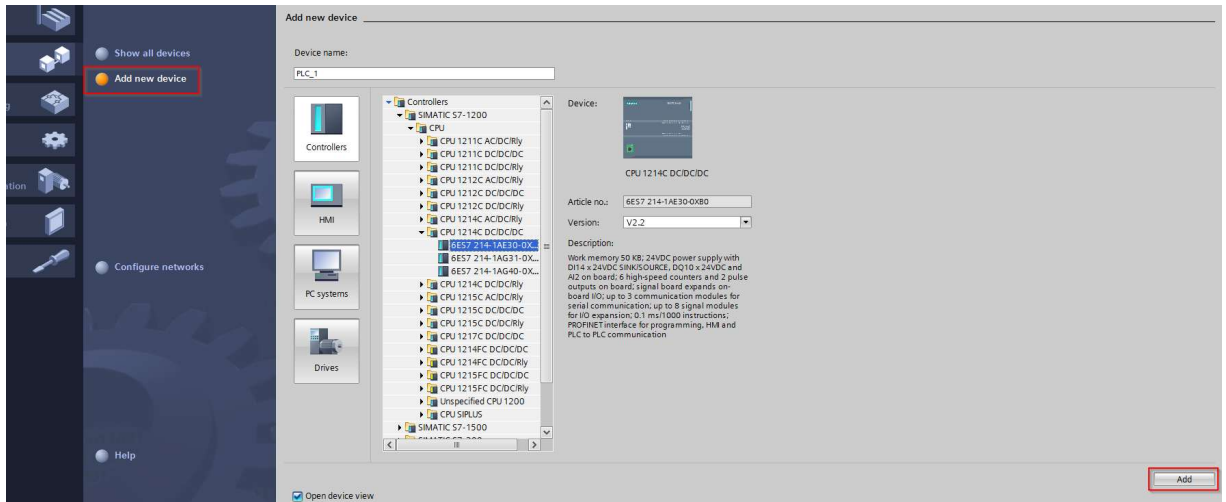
g

ation

Show all devices

Add new device

Configure networks

Help

Add new device

Device name:

PLC_1

Controllers

HMI

PC systems

Drives

Controllers
SIMATIC S7-1200
CPU
CPU 1211C AC/DC/Rly
CPU 1211C DC/DC/DC
CPU 1211C DC/DC/Rly
CPU 1212C AC/DC/Rly
CPU 1212C DC/DC/DC
CPU 1212C DC/DC/Rly
CPU 1214C AC/DC/Rly
CPU 1214C DC/DC/DC
6ES7 214-1AE30-0X...
6ES7 214-1AG31-0X...
6ES7 214-1AG40-0X...
CPU 1214C DC/DC/Rly
CPU 1215C AC/DC/Rly
CPU 1215C DC/DC/DC
CPU 1215C DC/DC/Rly
CPU 1217C DC/DC/DC
CPU 1214FC DC/DC/DC
CPU 1214FC DC/DC/Rly
CPU 1215FC DC/DC/DC
CPU 1215FC DC/DC/Rly
Unspecified CPU 1200
CPU SIPLUS
SIMATIC S7-1500
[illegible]

Device:

CPU 1214C DC/DC/DC

Article no.: 6ES7 214-1AE30-0XB0

Version: V2.2

Description:

Work memory 50 KB; 24VDC power supply with DI14 x 24VDC SINK/SOURCE, DQ10 x 24VDC and AI2 on board; 6 high-speed counters and 2 pulse outputs on board; signal board expands on-board I/O; up to 3 communication modules for serial communication; up to 8 signal modules for I/O expansion; 0.1 ms/1000 instructions; PROFINET interface for programming, HMI and PLC to PLC communication

Add

Open device view